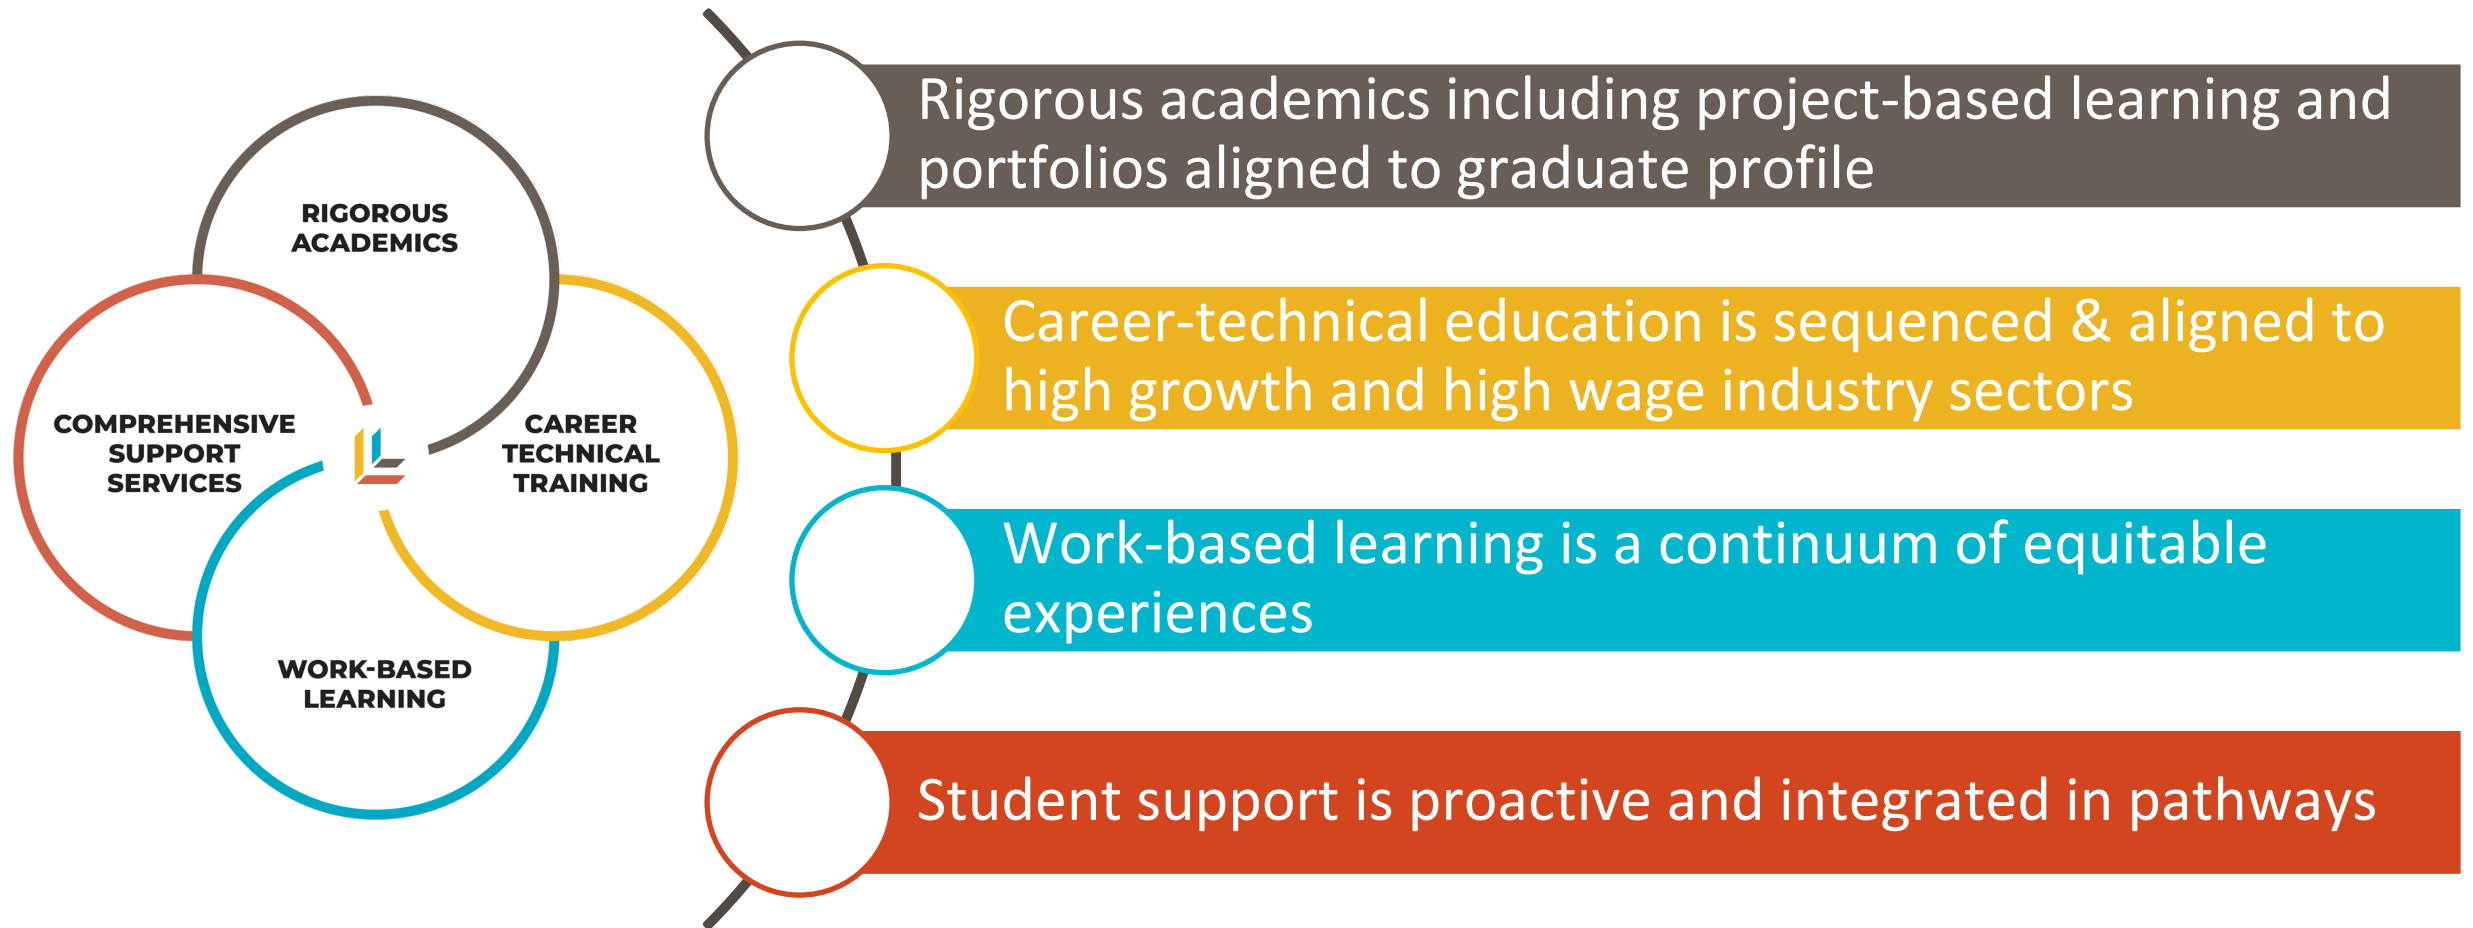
RIGOROUS ACADEMICS

COMPREHENSIVE SUPPORT SERVICES

CAREER TECHNICAL TRAINING

WORK-BASED LEARNING

Rigorous academics including project-based learning and portfolios aligned to graduate profile

Career-technical education is sequenced & aligned to high growth and high wage industry sectors

Work-based learning is a continuum of equitable experiences

Student support is proactive and integrated in pathways